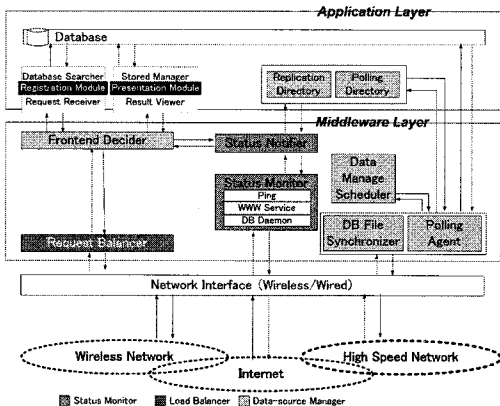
Application Layer

Database

Database Searcher
Registration Module
Request Receiver

Stored Manager
Presentation Module
Result Viewer

Replication Directory

Polling Directory

Middleware Layer

Frontend Decider

Status Notifier

Status Monitor
Ping
WWW Service
DB Daemon

Data Manage Scheduler

Request Balancer

DB File Synchronizer

Polling Agent

Network Interface (Wireless/Wired)

Wireless Network

Internet

High Speed Network

Status Monitor
Load Balancer
Data-source Manager